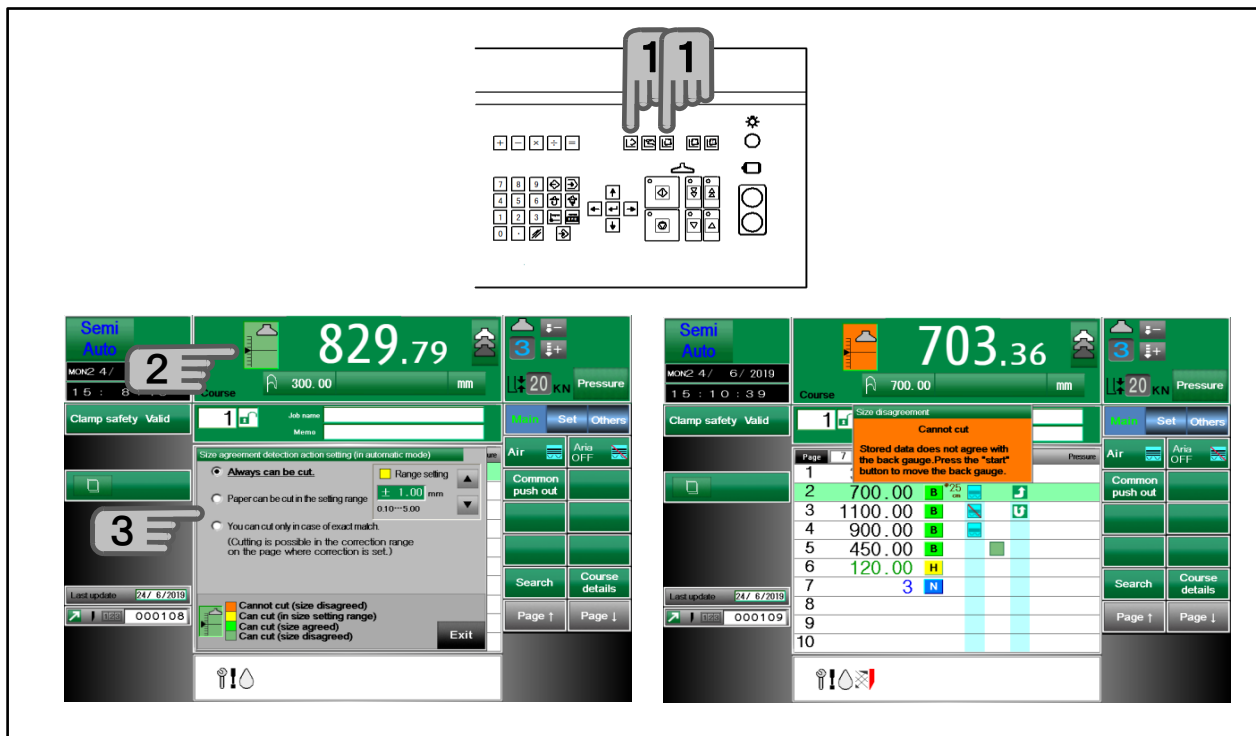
1 1

7 8 9
4 5 6
1 2 3
0

Semi Auto
MON2 4/
15 : 8
Course
829.79
2
300.00 mm
20 KN Pressure
Clamp safety Valid
1
Job name
Memo
Main Set Others
Size agreement detection action setting (in automatic mode)
Always can be cut.
Range setting
Paper can be cut in the setting range
± 1.00 mm
0.10···5.00
3
You can cut only in case of exact match.
(Cutting is possible in the correction range on the page where correction is set.)
Air
Aria OFF
Common push out
Search
Course details
Page ↑
Page ↓
Last update 24/ 6/2019
000108
Cannot cut (size disagreed)
Can cut (in size setting range)
Can cut (size agreed)
Can cut (size disagreed)
Exit

Semi Auto
MON2 4/ 6/ 2019
15 : 10 : 39
Course
703.36
700.00 mm
20 KN Pressure
Clamp safety Valid
1
Size disagreement
Cannot cut
Stored data does not agree with the back gauge.Press the "start" button to move the back gauge.
Main Set Others
Page 7
Pressure

| | | |
|---|---|---|
| 1 | | |
| 2 | 700.00 | B |
| 3 | 1100.00 | B |
| 4 | 900.00 | B |
| 5 | 450.00 | B |
| 6 | 120.00 | H |
| 7 | 3 | N |
| 8 | | |
| 9 | | |
| 10 | | |

Air
Aria OFF
Common push out
Search
Course details
Page ↑
Page ↓
Last update 24/ 6/2019
000109